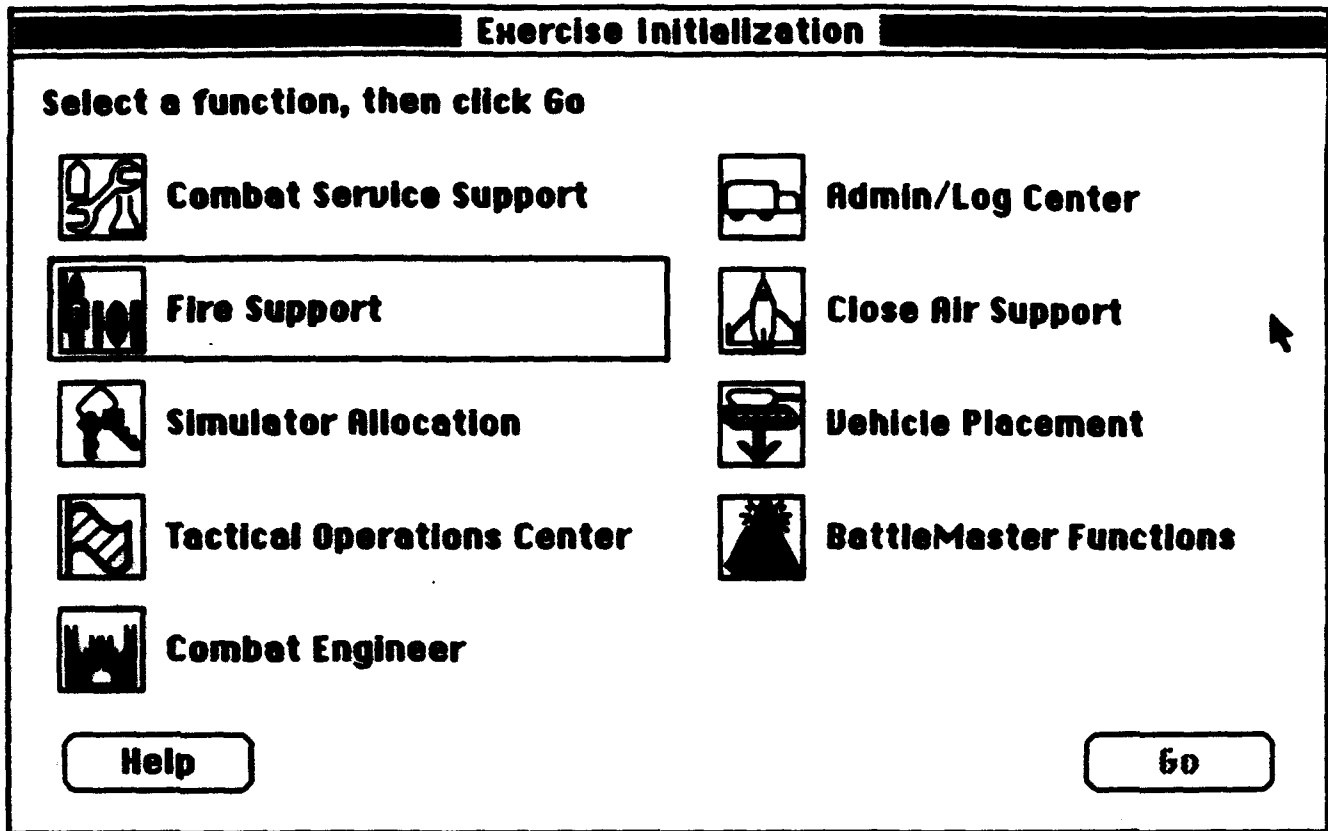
Exercise Initialization

Select a function, then click Go

Combat Service Support

Admin/Log Center

Fire Support

Close Air Support

Simulator Allocation

Vehicle Placement

Tactical Operations Center

BattleMaster Functions

Combat Engineer

Help

Go